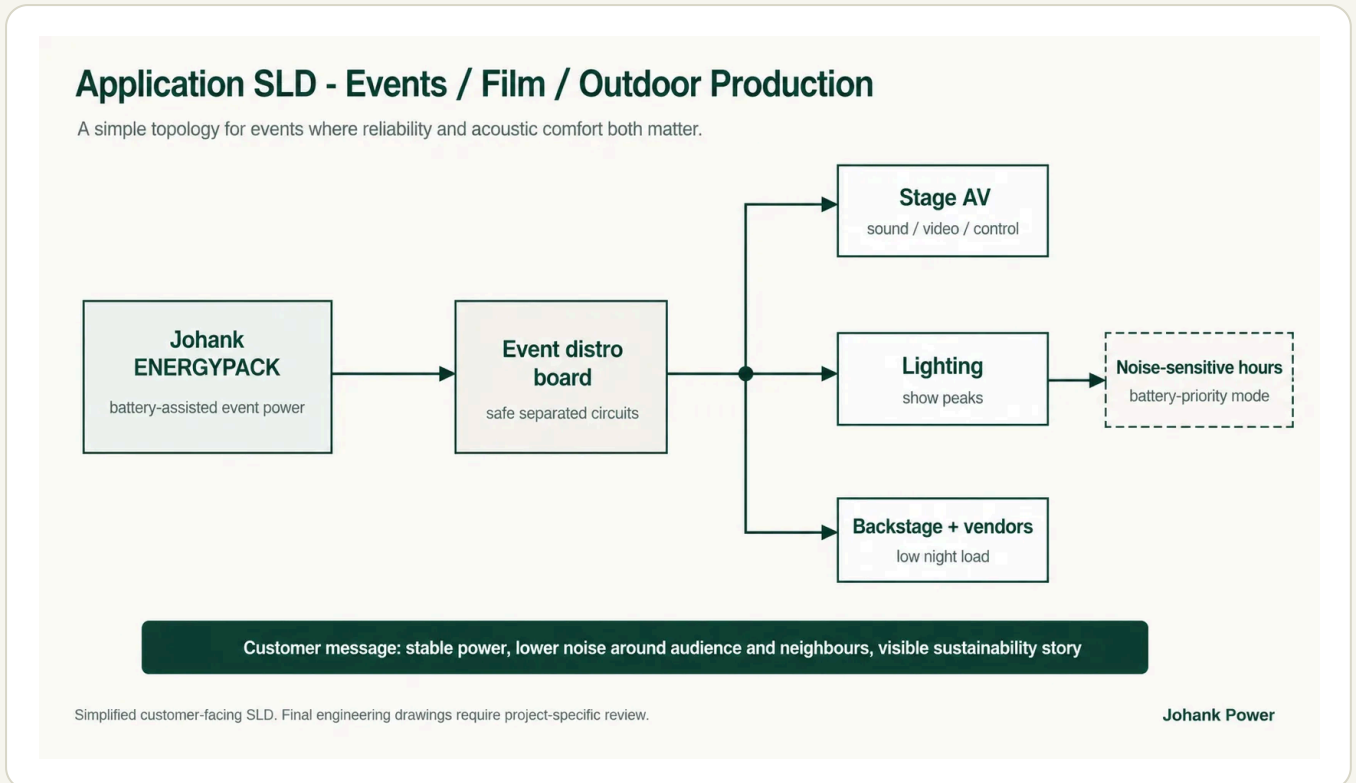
Application SLD - Events / Film / Outdoor Production

A simple topology for events where reliability and acoustic comfort both matter.

Johank ENERGYPACK
battery-assisted event power

Event distro board
safe separated circuits

Stage AV
sound / video / control

Lighting
show peaks

Noise-sensitive hours
battery-priority mode

Backstage + vendors
low night load

Customer message: stable power, lower noise around audience and neighbours, visible sustainability story

Simplified customer-facing SLD. Final engineering drawings require project-specific review.

Johank Power